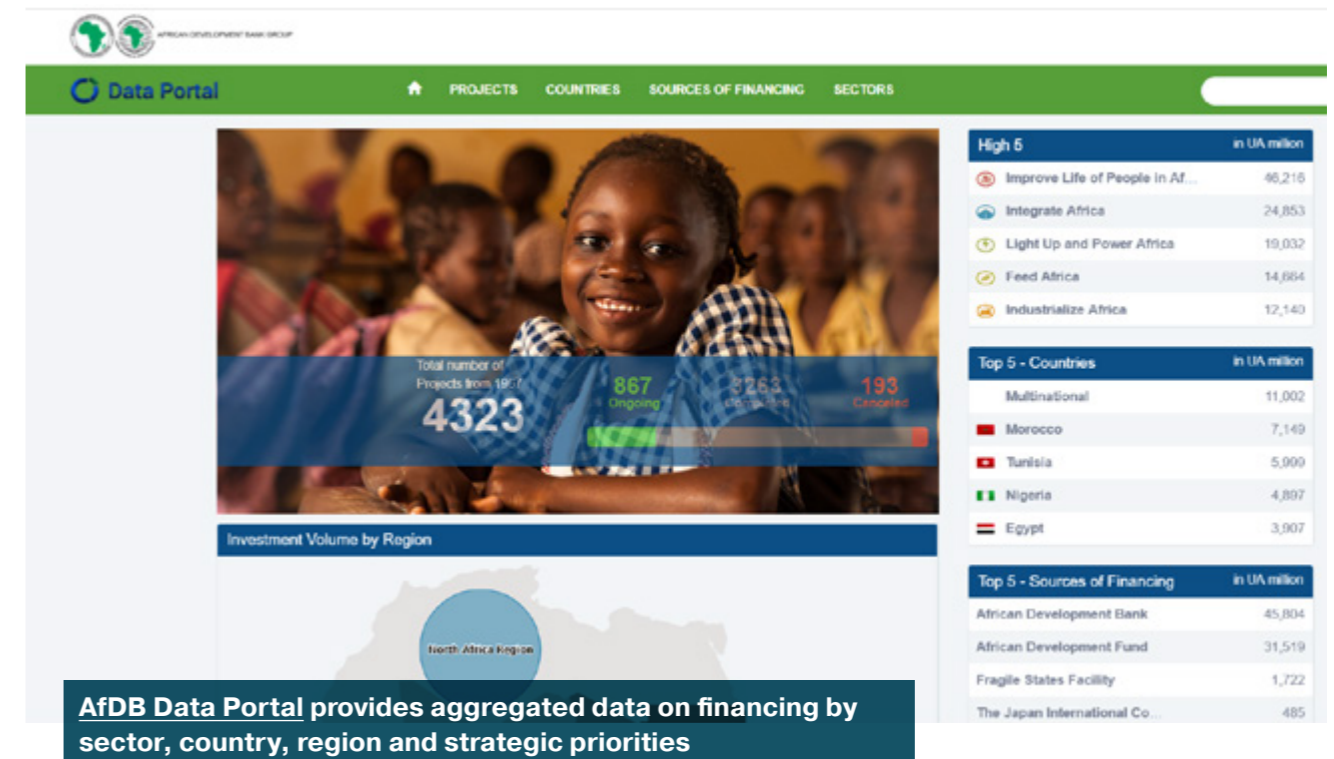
AFRICAN DEVELOPMENT BANK GROUP

Data Portal

PROJECTS COUNTRIES SOURCES OF FINANCING SECTORS

Total number of Projects from 1967
4323
867 Ongoing
3263 Completed
193 Canceled

Investment Volume by Region

North Africa Region

| High 5 | in UA million |
|---|---|
| Improve Life of People in Af... | 46,216 |
| Integrate Africa | 24,853 |
| Light Up and Power Africa | 19,032 |
| Feed Africa | 14,684 |
| Industrialize Africa | 12,140 |

| Top 5 - Countries | in UA million |
|---|---|
| Multinational | 11,002 |
| Morocco | 7,149 |
| Tunisia | 5,999 |
| Nigeria | 4,897 |
| Egypt | 3,907 |

| Top 5 - Sources of Financing | in UA million |
|---|---|
| African Development Bank | 45,804 |
| African Development Fund | 31,519 |
| Fragile States Facility | 1,722 |
| The Japan International Co... | 485 |

AfDB Data Portal provides aggregated data on financing by sector, country, region and strategic priorities